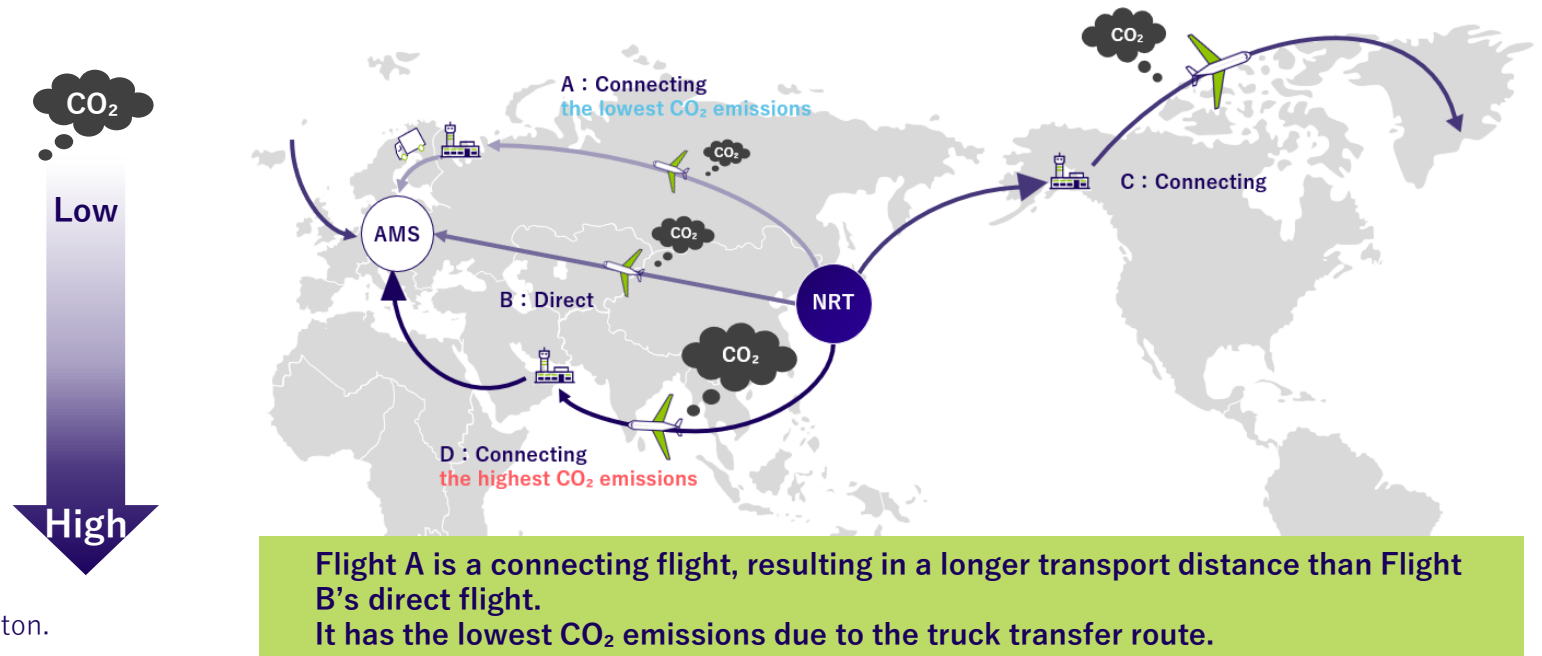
$CO_2$

Low

High

ton.

$CO_2$

A：Connecting
the lowest $CO_2$ emissions

$CO_2$

$CO_2$

AMS

B：Direct

NRT

$CO_2$

C：Connecting

D：Connecting
the highest $CO_2$ emissions

Flight A is a connecting flight, resulting in a longer transport distance than Flight B’s direct flight.
It has the lowest $CO_2$ emissions due to the truck transfer route.